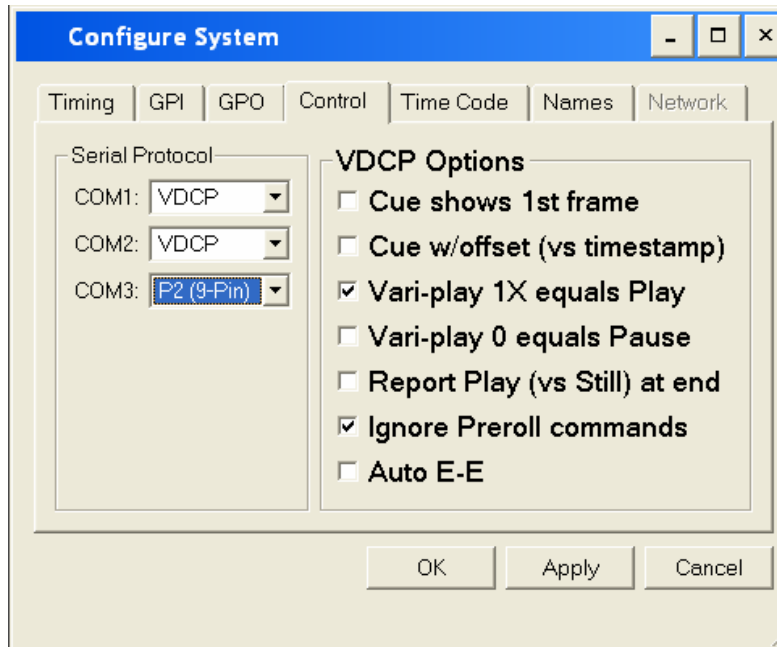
Configure System

Timing | GPI | GPO | Control | Time Code | Names | Network

Serial Protocol
COM1: VDCP
COM2: VDCP
COM3: P2 (9-Pin)

VDCP Options
☐ Cue shows 1st frame
☐ Cue w/offset (vs timestamp)
☑ Vari-play 1X equals Play
☐ Vari-play 0 equals Pause
☐ Report Play (vs Still) at end
☑ Ignore Preroll commands
☐ Auto E-E

OK | Apply | Cancel